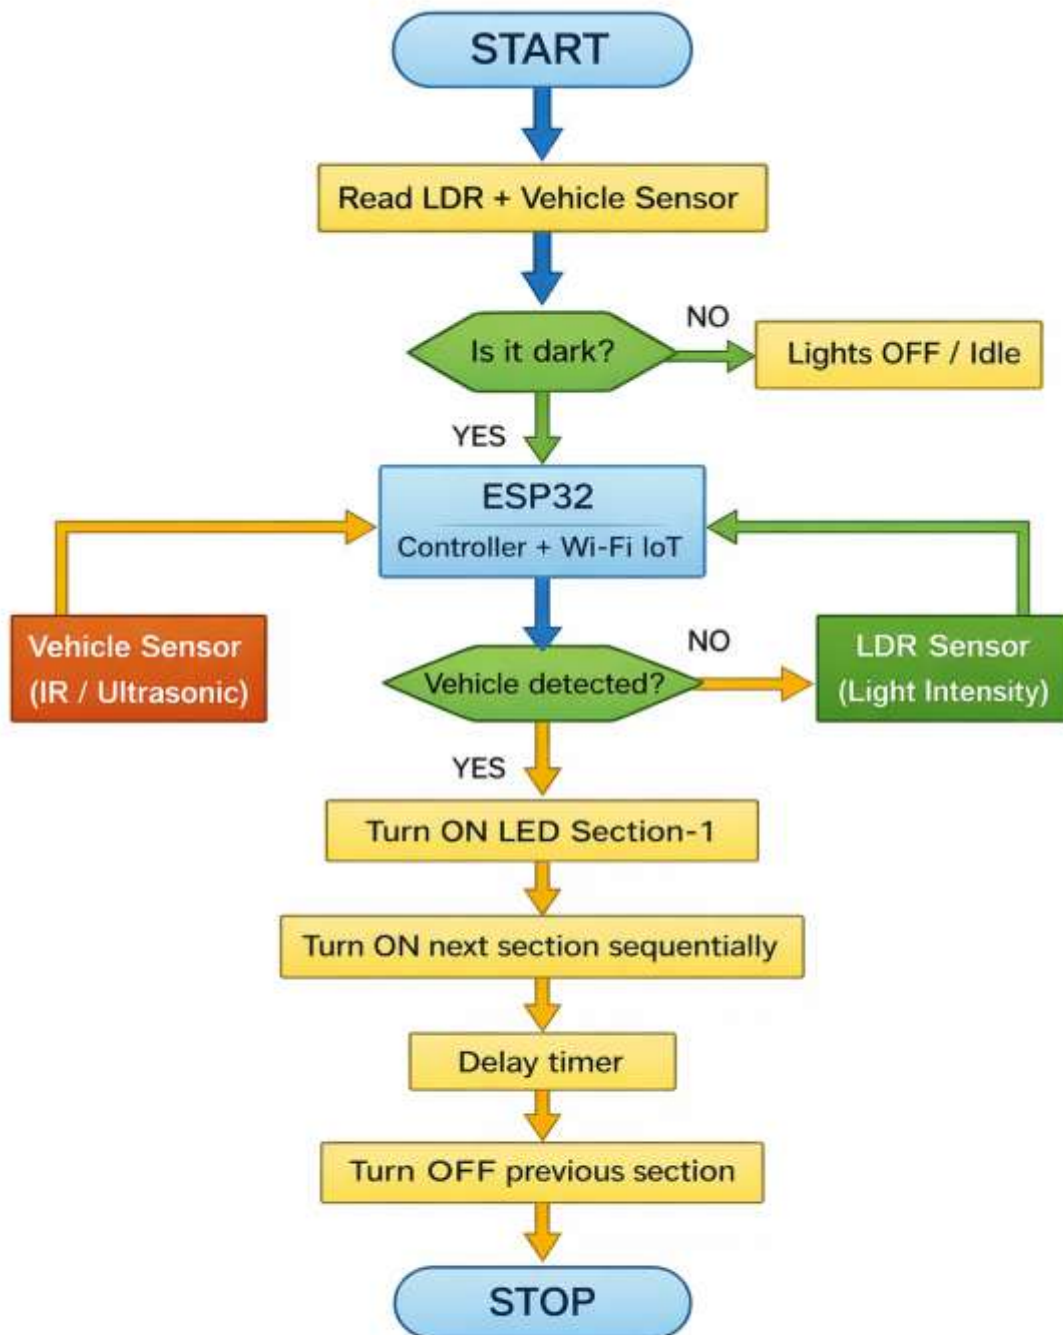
START

Read LDR + Vehicle Sensor

Is it dark?

NO

Lights OFF / Idle

YES

ESP32
Controller + Wi-Fi IoT

Vehicle Sensor
(IR / Ultrasonic)

LDR Sensor
(Light Intensity)

Vehicle detected?

NO

YES

Turn ON LED Section-1

Turn ON next section sequentially

Delay timer

Turn OFF previous section

STOP